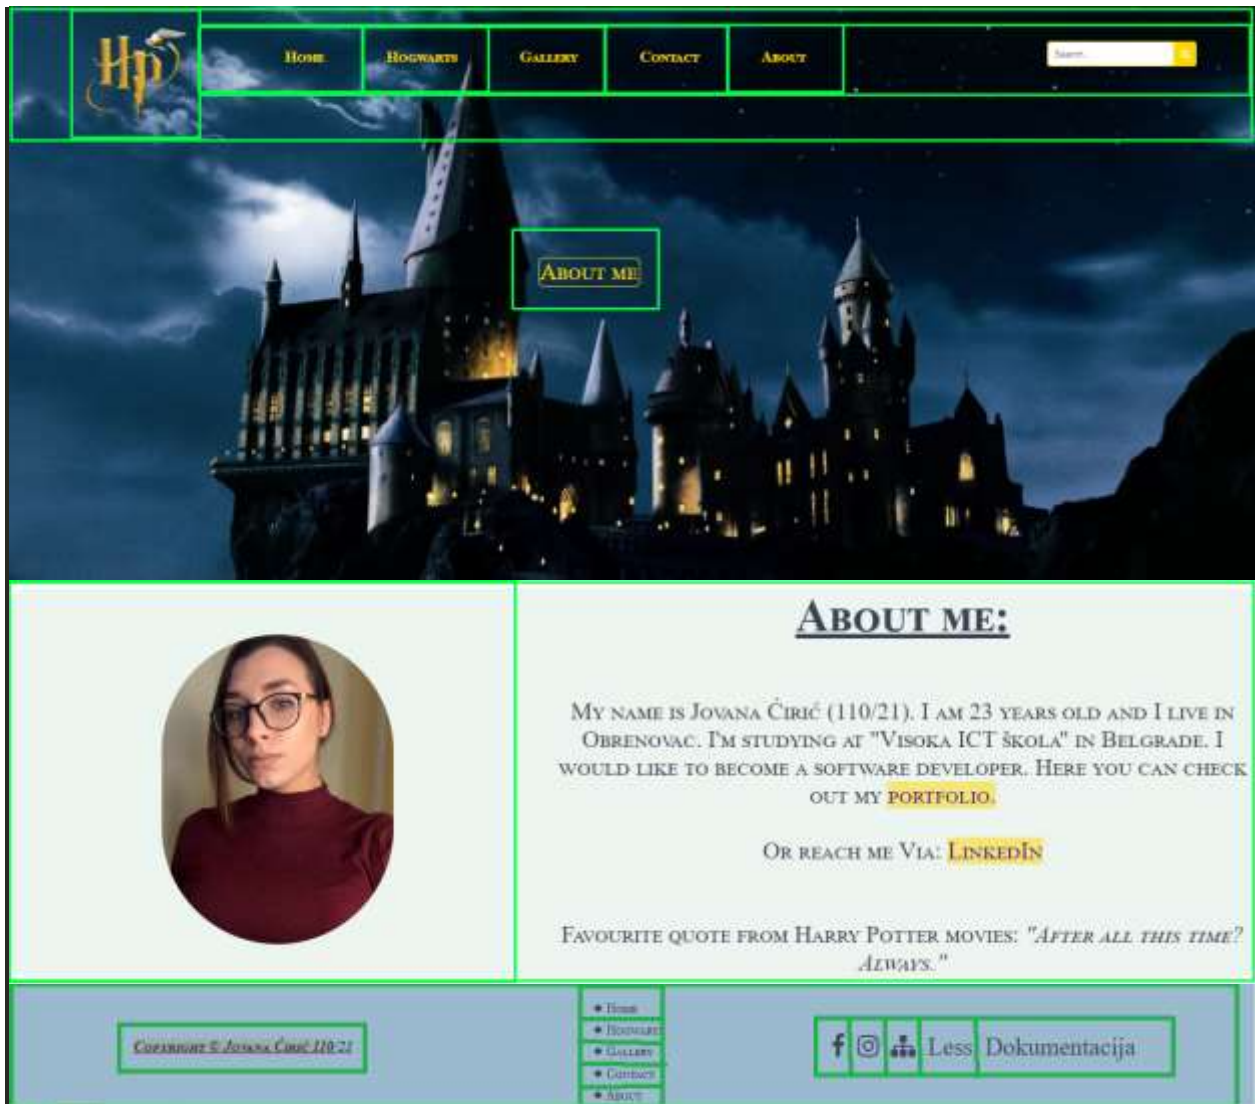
Home
Hogwarts
Gallery
Contact
About

Search...

About me

About me:

My name is Jovana Ćirić (110/21). I am 23 years old and I live in Obrenovac. I'm studying at "Visoka ICT škola" in Belgrade. I would like to become a software developer. Here you can check out my portfolio.

Or reach me Via: LinkedIn

Favourite quote from Harry Potter movies: "After all this time? Always."

Copyright © Jovana Ćirić 110/21

Home
Hogwarts
Gallery
Contact
About

Less Dokumentacija